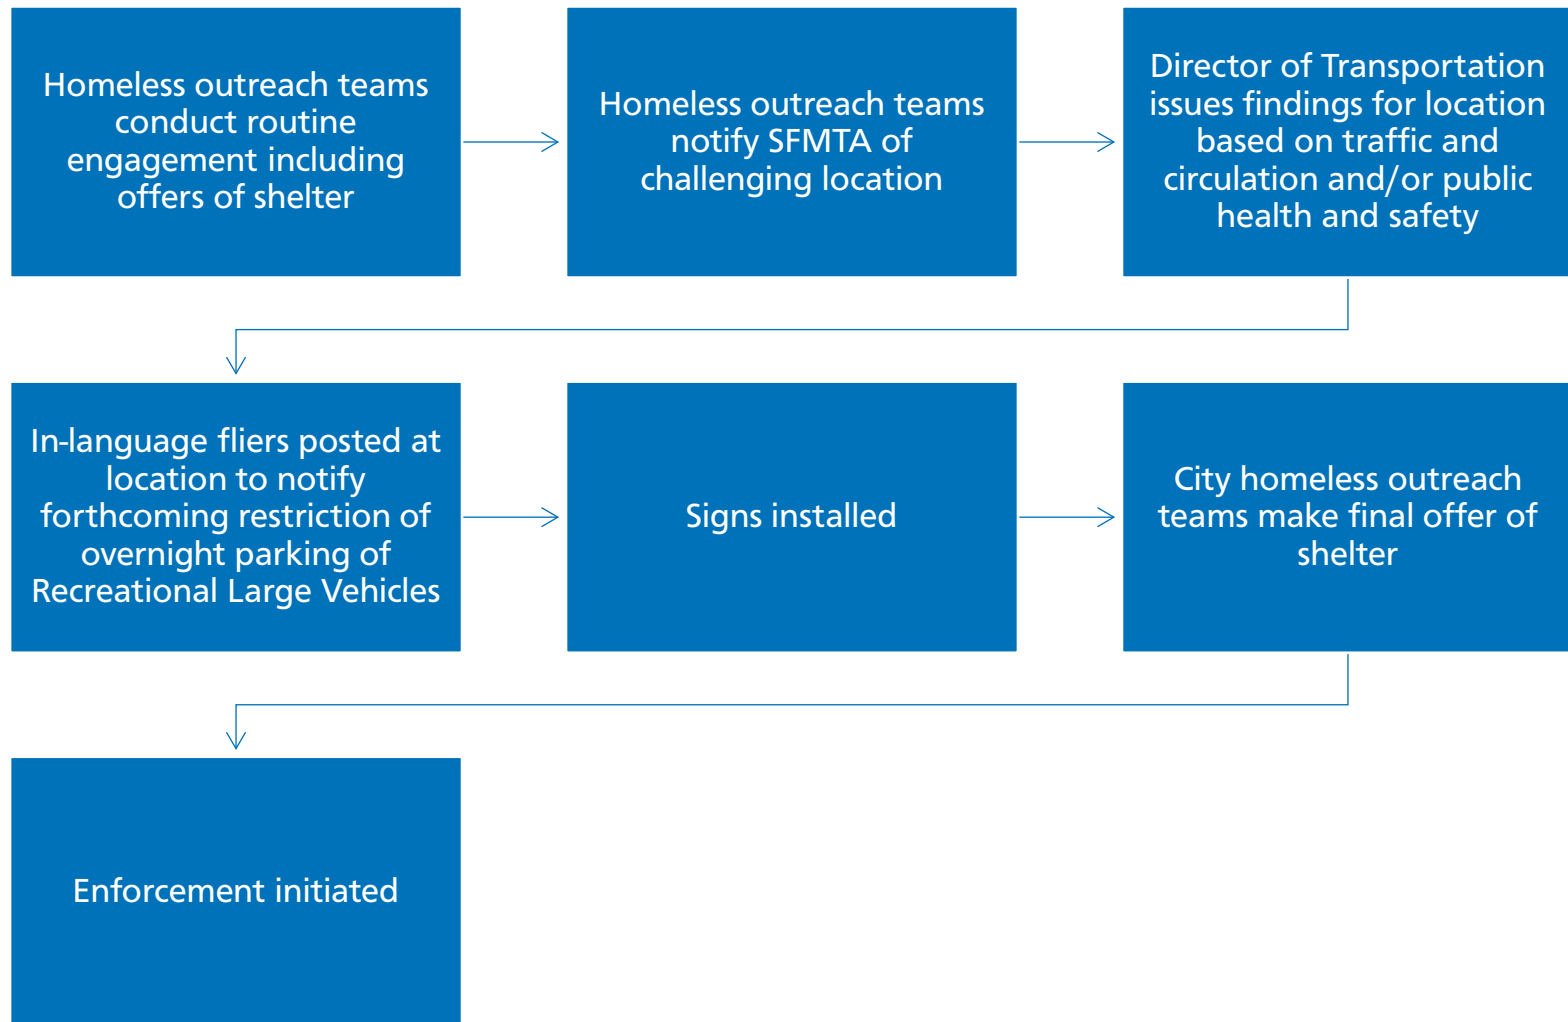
Homeless outreach teams conduct routine engagement including offers of shelter

Homeless outreach teams notify SFMTA of challenging location

Director of Transportation issues findings for location based on traffic and circulation and/or public health and safety

In-language fliers posted at location to notify forthcoming restriction of overnight parking of Recreational Large Vehicles

Signs installed

City homeless outreach teams make final offer of shelter

Enforcement initiated